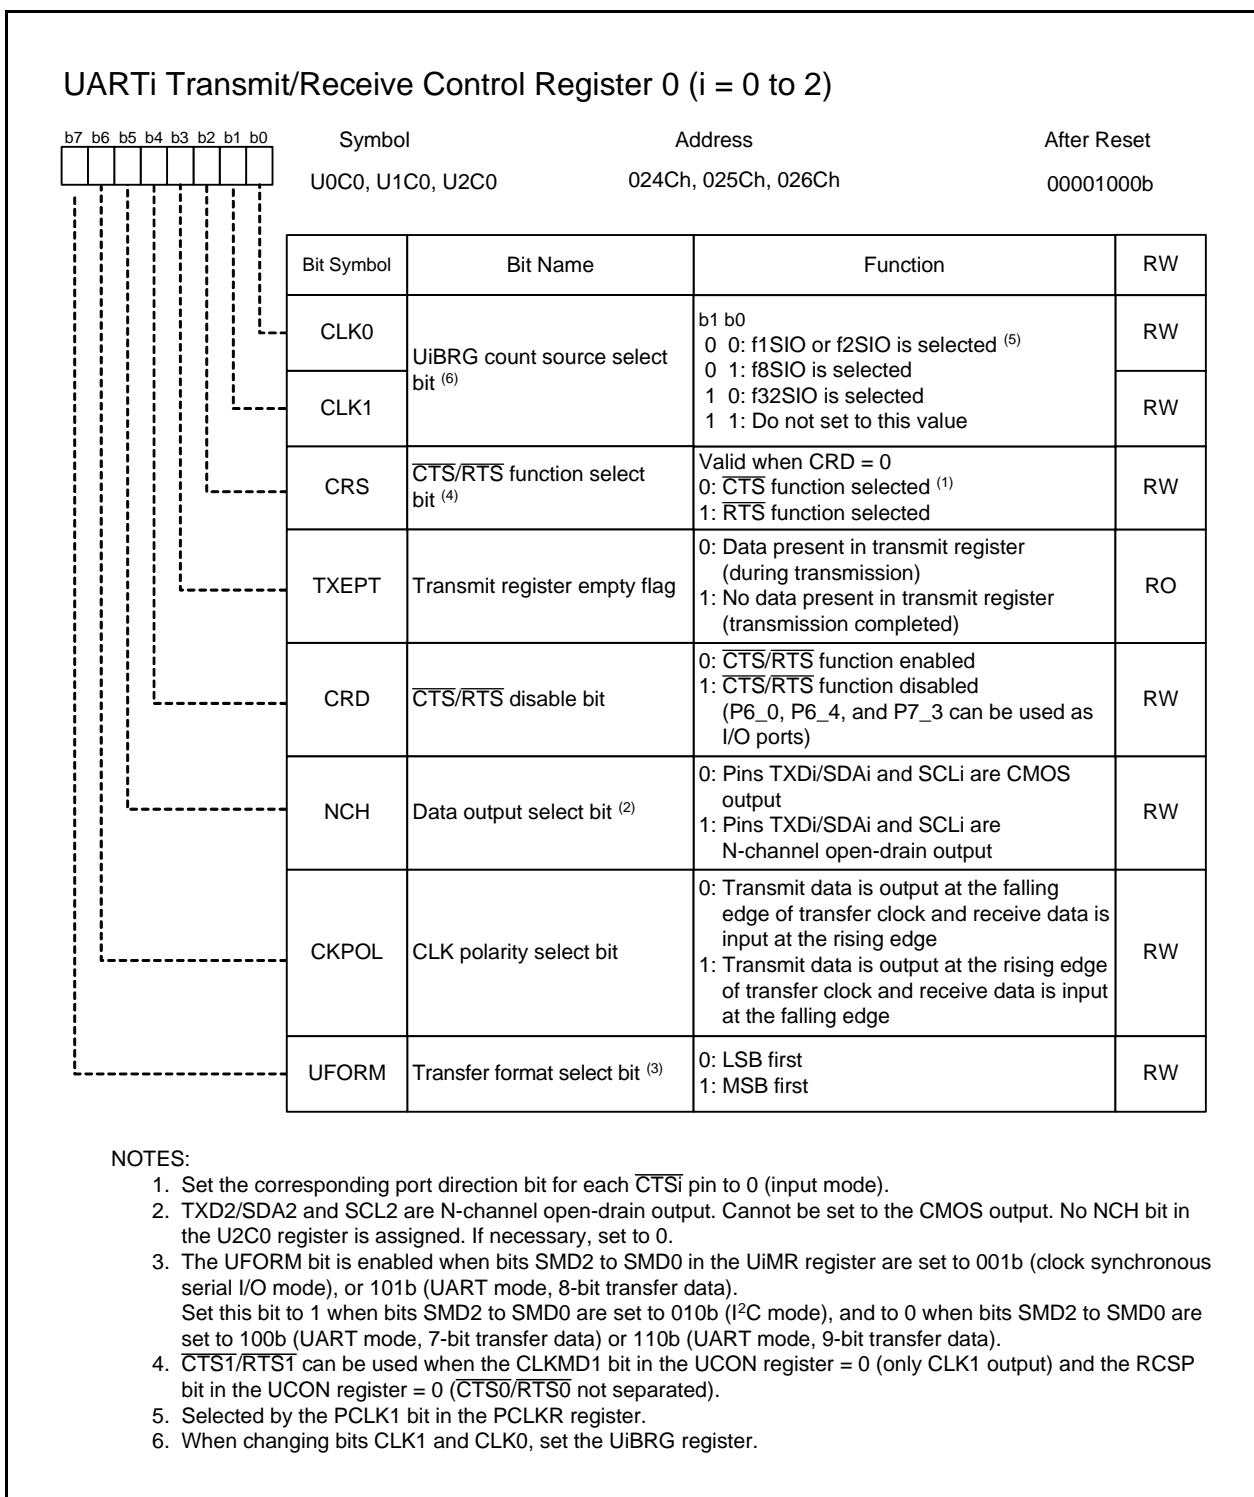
UARTi Transmit/Receive Control Register 0 (i = 0 to 2)

b7 b6 b5 b4 b3 b2 b1 b0

Symbol
U0C0, U1C0, U2C0

Address
024Ch, 025Ch, 026Ch

After Reset
00001000b

| Bit Symbol | Bit Name | Function | RW |
|---|---|---|---|
| CLK0 | UiBRG count source select bit $^{(6)}$ | b1 b0<br>0 0: f1SIO or f2SIO is selected $^{(5)}$<br>0 1: f8SIO is selected<br>1 0: f32SIO is selected<br>1 1: Do not set to this value | RW |
| CLK1 | | | RW |
| CRS | $\overline{CTS}$/$\overline{RTS}$ function select bit $^{(4)}$ | Valid when CRD = 0<br>0: $\overline{CTS}$ function selected $^{(1)}$<br>1: $\overline{RTS}$ function selected | RW |
| TXEPT | Transmit register empty flag | 0: Data present in transmit register (during transmission)<br>1: No data present in transmit register (transmission completed) | RO |
| CRD | $\overline{CTS}$/$\overline{RTS}$ disable bit | 0: $\overline{CTS}$/$\overline{RTS}$ function enabled<br>1: $\overline{CTS}$/$\overline{RTS}$ function disabled (P6_0, P6_4, and P7_3 can be used as I/O ports) | RW |
| NCH | Data output select bit $^{(2)}$ | 0: Pins TXDi/SDAi and SCLi are CMOS output<br>1: Pins TXDi/SDAi and SCLi are N-channel open-drain output | RW |
| CKPOL | CLK polarity select bit | 0: Transmit data is output at the falling edge of transfer clock and receive data is input at the rising edge<br>1: Transmit data is output at the rising edge of transfer clock and receive data is input at the falling edge | RW |
| UFORM | Transfer format select bit $^{(3)}$ | 0: LSB first<br>1: MSB first | RW |

NOTES:
1. Set the corresponding port direction bit for each $\overline{CTSi}$ pin to 0 (input mode).
2. TXD2/SDA2 and SCL2 are N-channel open-drain output. Cannot be set to the CMOS output. No NCH bit in the U2C0 register is assigned. If necessary, set to 0.
3. The UFORM bit is enabled when bits SMD2 to SMD0 in the UiMR register are set to 001b (clock synchronous serial I/O mode), or 101b (UART mode, 8-bit transfer data).
Set this bit to 1 when bits SMD2 to SMD0 are set to 010b (I$^2$C mode), and to 0 when bits SMD2 to SMD0 are set to 100b (UART mode, 7-bit transfer data) or 110b (UART mode, 9-bit transfer data).
4. $\overline{CTS1}$/$\overline{RTS1}$ can be used when the CLKMD1 bit in the UCON register = 0 (only CLK1 output) and the RCSP bit in the UCON register = 0 ($\overline{CTS0}$/$\overline{RTS0}$ not separated).
5. Selected by the PCLK1 bit in the PCLKR register.
6. When changing bits CLK1 and CLK0, set the UiBRG register.